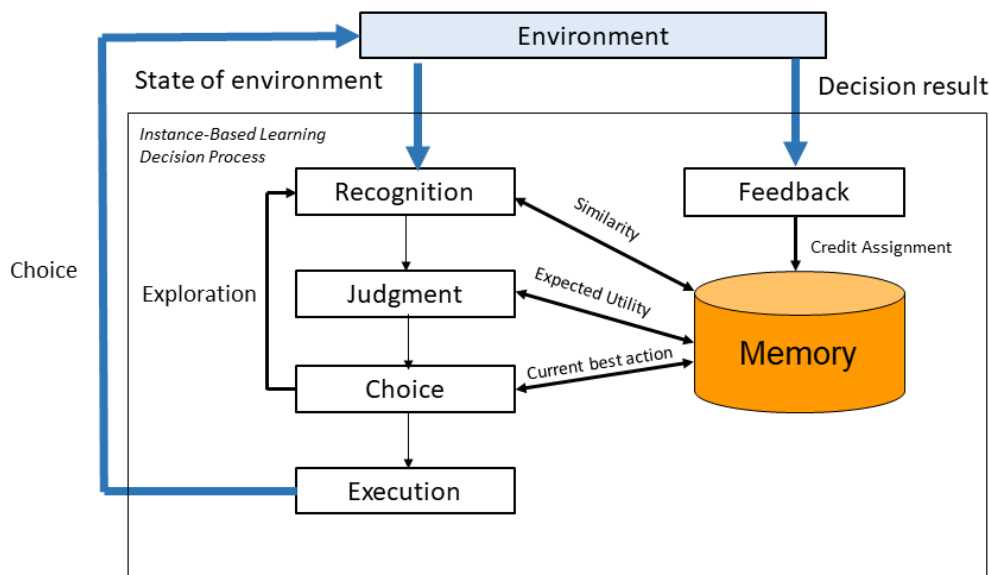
Environment

State of environment

Decision result

Instance-Based Learning Decision Process

Recognition

Feedback

Similarity

Credit Assignment

Choice

Exploration

Judgment

Expected Utility

Memory

Current best action

Choice

Execution